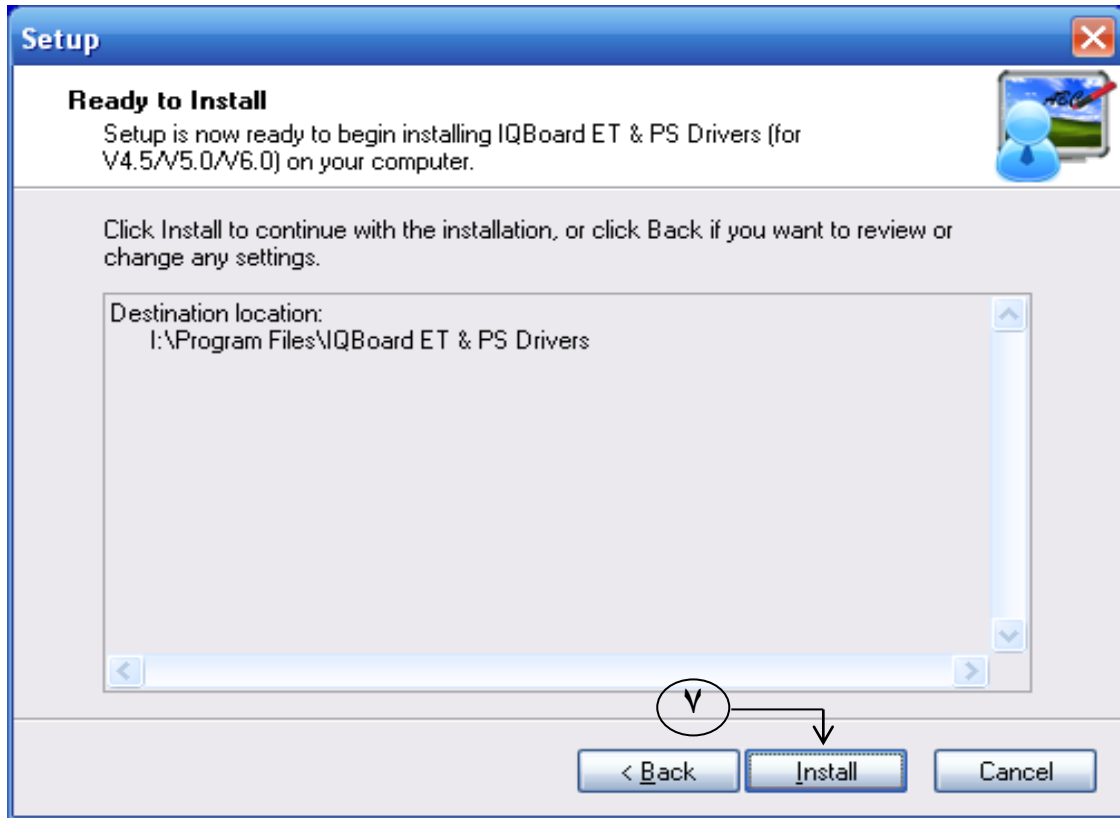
Setup

Ready to Install

Setup is now ready to begin installing IQBoard ET & PS Drivers (for V4.5/V5.0/V6.0) on your computer.

Click Install to continue with the installation, or click Back if you want to review or change any settings.

Destination location:
I:\Program Files\IQBoard ET & PS Drivers

٧

< Back

Install

Cancel